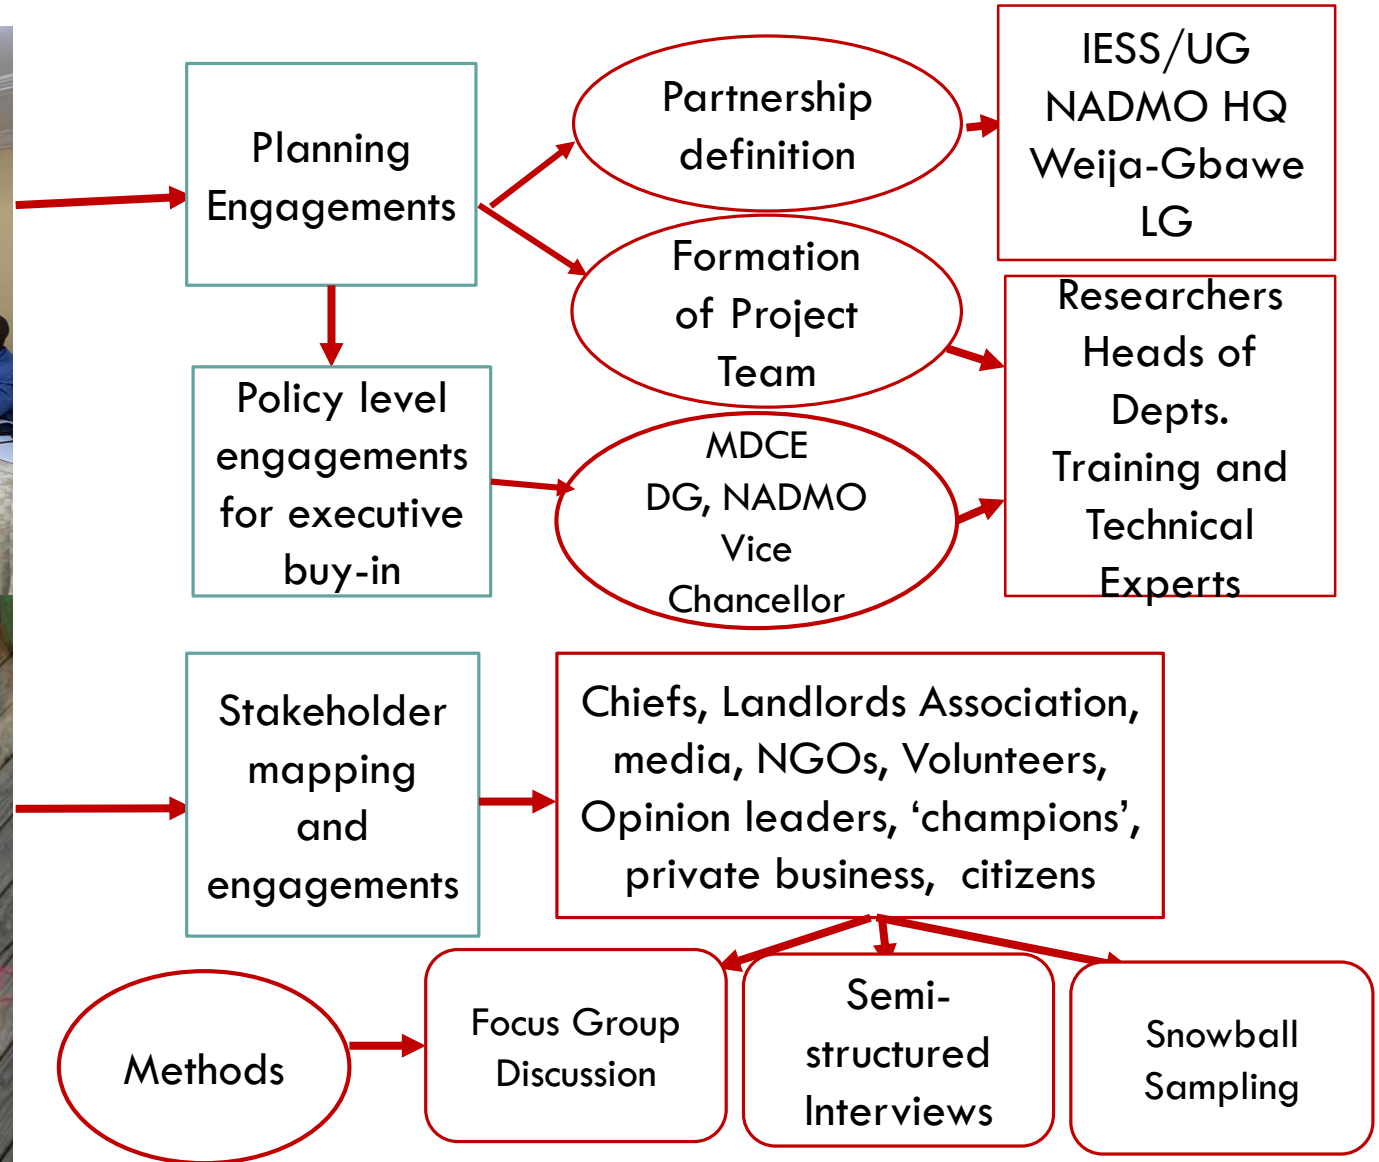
Planning Engagements

Partnership definition

IESS/UG
NADMO HQ
Weija-Gbawe LG

Formation of Project Team

Researchers
Heads of Depts.
Training and Technical Experts

Policy level engagements for executive buy-in

MDCE
DG, NADMO
Vice Chancellor

Stakeholder mapping and engagements

Chiefs, Landlords Association, media, NGOs, Volunteers, Opinion leaders, ‘champions’, private business, citizens

Methods

Focus Group Discussion

Semi-structured Interviews

Snowball Sampling